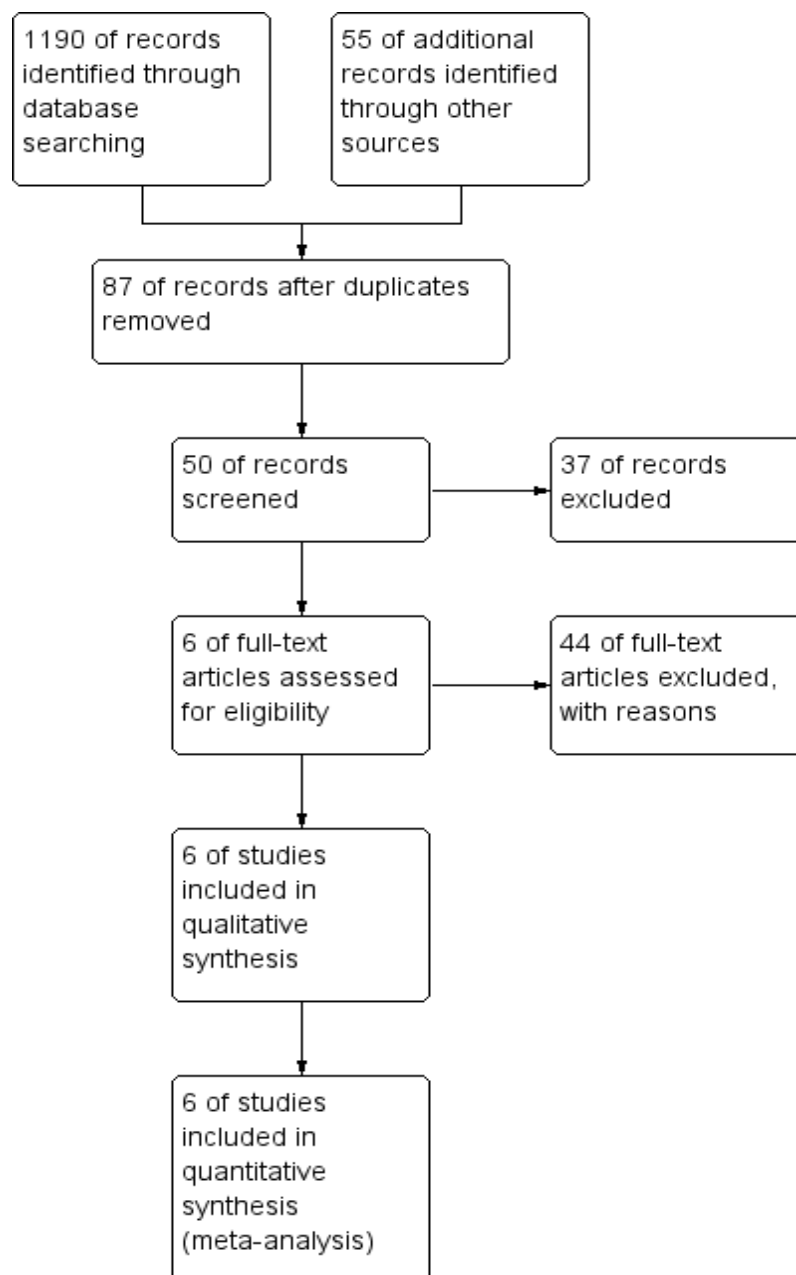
1190 of records identified through database searching

55 of additional records identified through other sources

87 of records after duplicates removed

50 of records screened

37 of records excluded

6 of full-text articles assessed for eligibility

44 of full-text articles excluded, with reasons

6 of studies included in qualitative synthesis

6 of studies included in quantitative synthesis (meta-analysis)